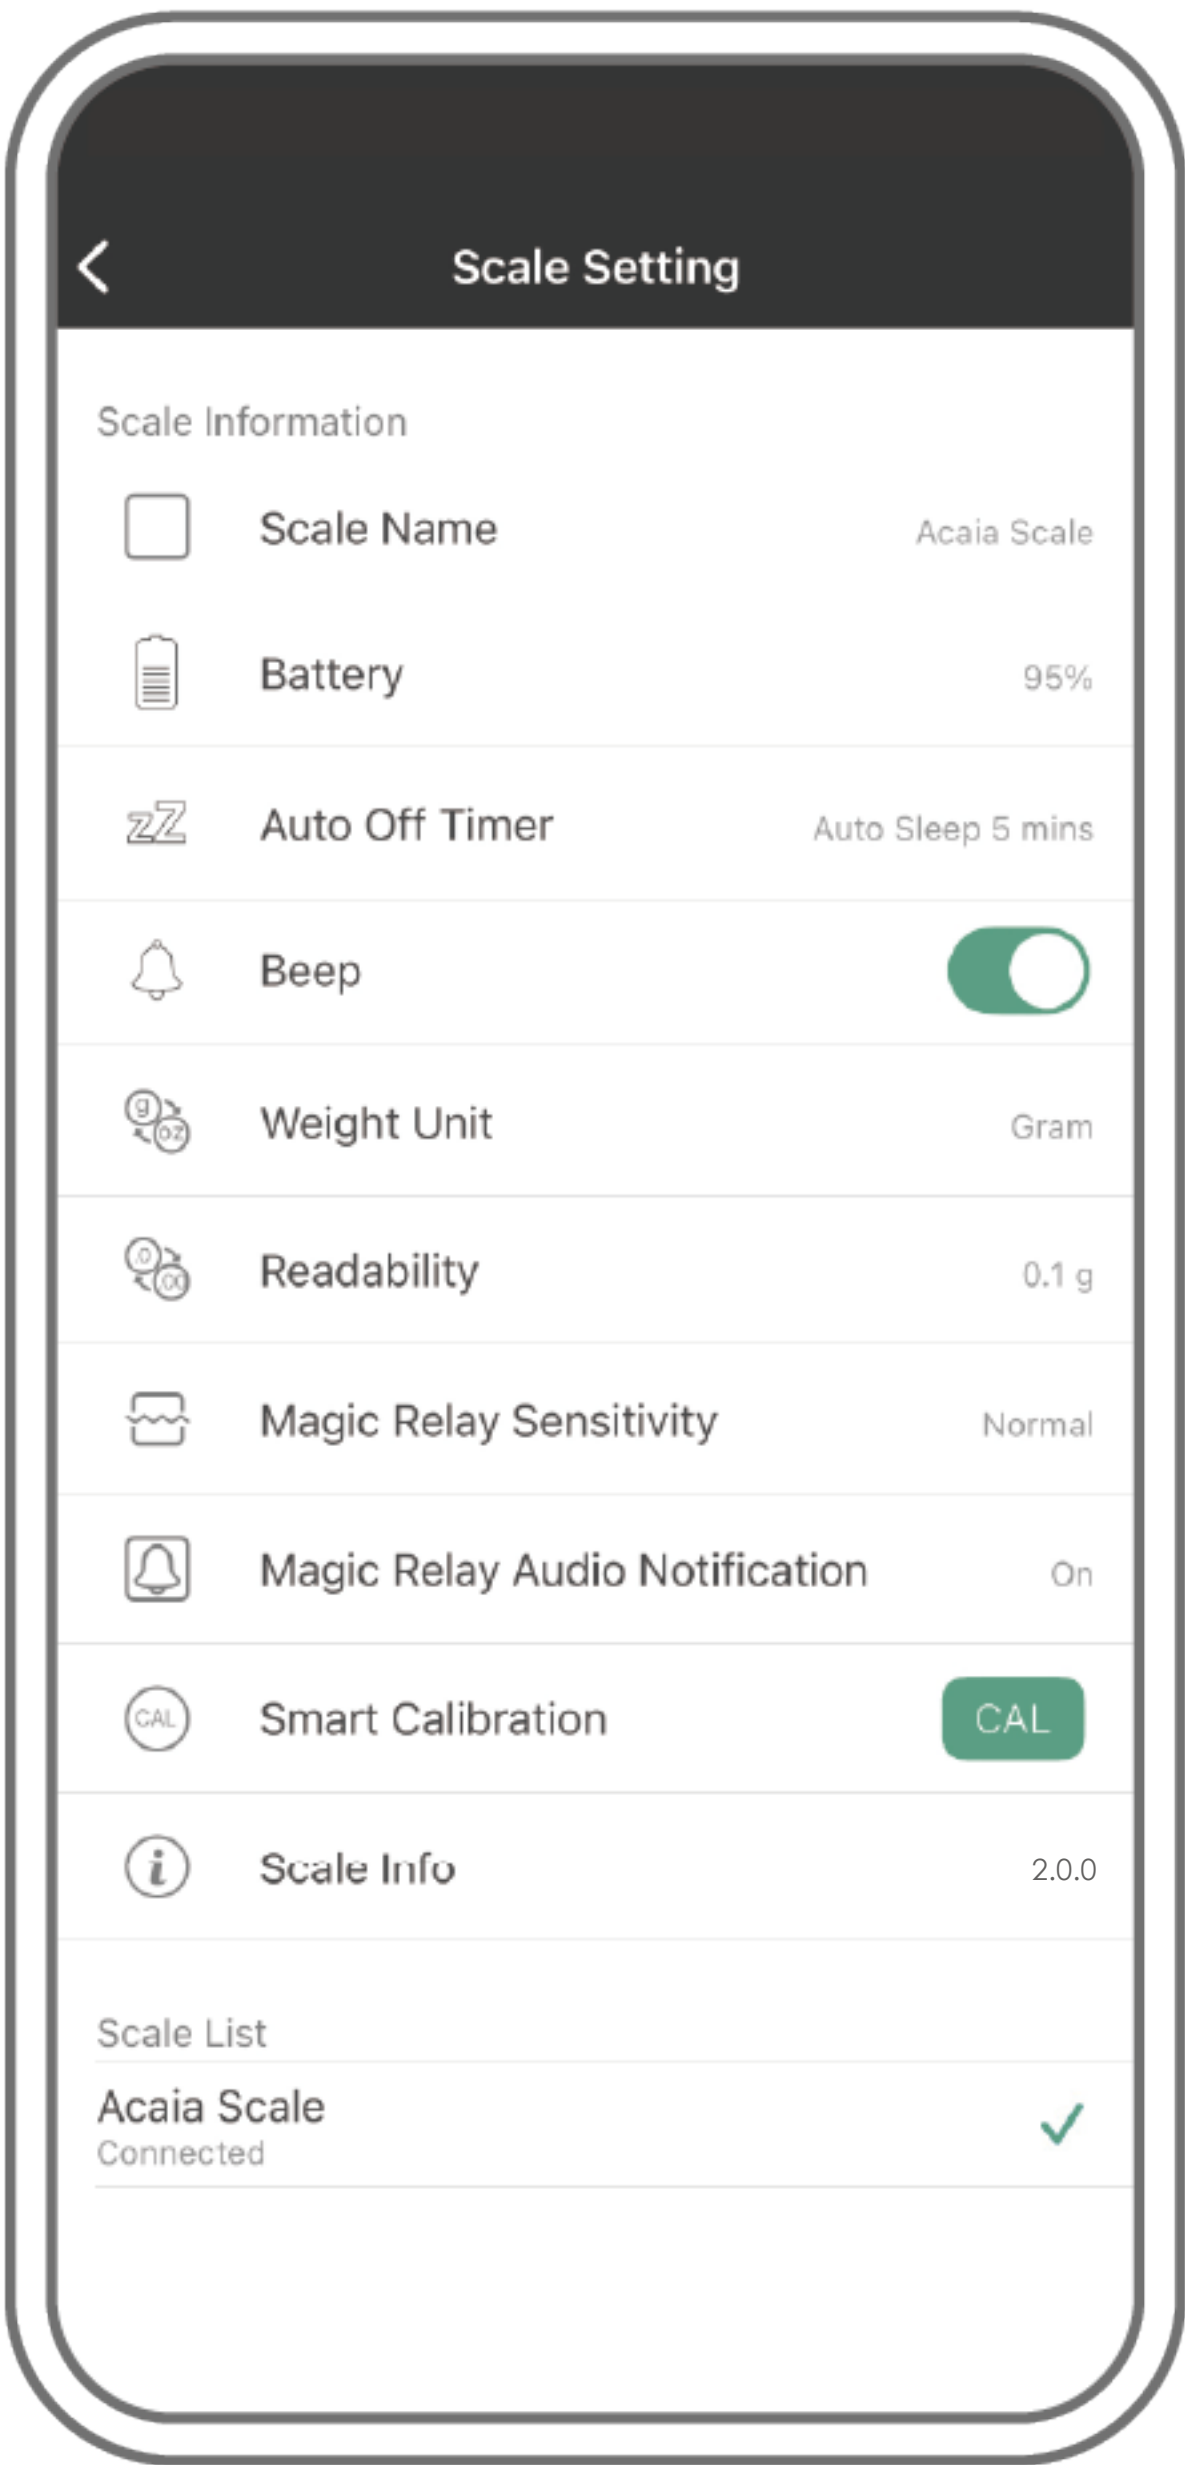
Scale Setting

Scale Information

Scale Name Acaia Scale

Battery 95%

zZ Auto Off Timer Auto Sleep 5 mins

Beep

g oz Weight Unit Gram

0 00 Readability 0.1 g

Magic Relay Sensitivity Normal

Magic Relay Audio Notification On

CAL Smart Calibration CAL

i Scale Info 2.0.0

Scale List

Acaia Scale
Connected